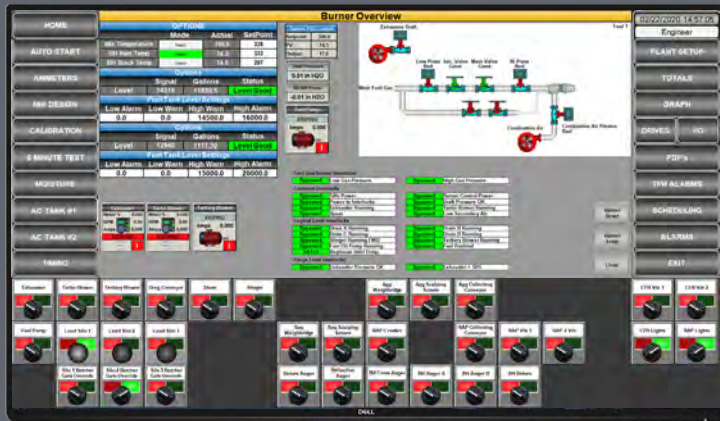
HOME
AUTO START
AMMETERS
MIX DESIGN
CALIBRATION
5 MINUTE TEST
MOISTURE
AC TANK #1
AC TANK #2
TIMING

Burner Overview

OPTIONS
| | Mode | Actual | SetPoint |
|---|---|---|---|
| Mix Temperature | | 295.6 | 320 |
| Oil Tank Temp | | 74.5 | 320 |
| Oil Stack Temp | | 74.6 | 297 |

Options
| | Signal | Gallons | Status |
|---|---|---|---|
| Level | 14378 | 10934.5 | Level Good |

Fuel Tank Level Settings
| Low Alarm | Low Warn | High Warn | High Alarm |
|---|---|---|---|
| 0.0 | 0.0 | 14500.0 | 16000.0 |

Options
| | Signal | Gallons | Status |
|---|---|---|---|
| Level | 12640 | 11173.30 | Level Good |

Fuel Tank Level Settings
| Low Alarm | Low Warn | High Warn | High Alarm |
|---|---|---|---|
| 0.0 | 0.0 | 15000.0 | 20000.0 |

0.01 in H2O
-0.01 in H2O

Exhaust Draft
Low Power Bed
Main Fuel Gas
Combustion Air
Combustion Air Flow Control

High Gas Pressure
Low Gas Pressure

02/22/2020 14:57:06
Engineer
PLANT SETUP
TOTALS
GRAPH
DRIVES
I/O
PDFs
TFM ALARMS
SCHEDULING
ALARMS
EXIT

Exhauster
Turbo Blower
Tertiary Blower
Drag Conveyor
Drum
Slinger
Agg Weighbridge
Agg Scalping Screen
Agg Collecting Conveyor
CFB Bin 1
CFB Bin 2
Fuel Pump
Load Bin 1
Load Bin 2
Load Bin 3
Slinger
RAP Weighbridge
RAP Scalping Screen
RAP Crusher
RAP Collecting Conveyor
RAP Bin 1
RAP Bin 2
CFB Lights
RAP Lights
Silo 1 Batcher Gate Override
Silo 2 Batcher Gate Override
Silo 3 Batcher Gate Override
Return Auger
Reflection Auger
Bit Cross Auger
Bit Auger 1
Bit Auger 2
Bit Return

DELL